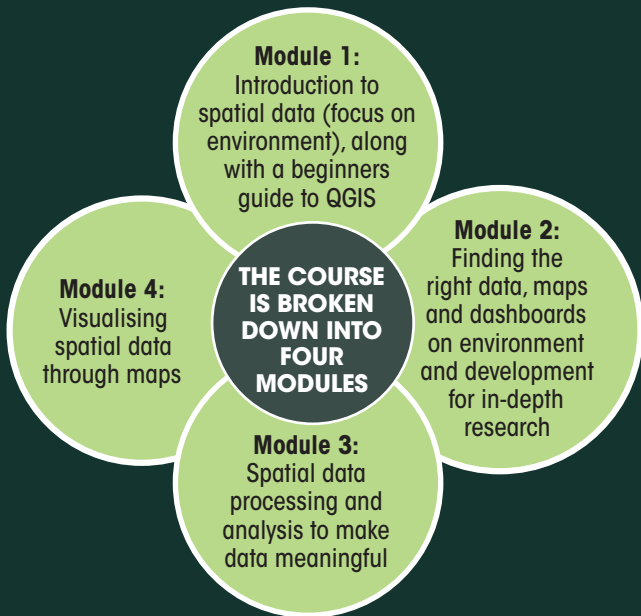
Module 1:
Introduction to spatial data (focus on environment), along with a beginners guide to QGIS

Module 2:
Finding the right data, maps and dashboards on environment and development for in-depth research

THE COURSE IS BROKEN DOWN INTO FOUR MODULES

Module 4:
Visualising spatial data through maps

Module 3:
Spatial data processing and analysis to make data meaningful